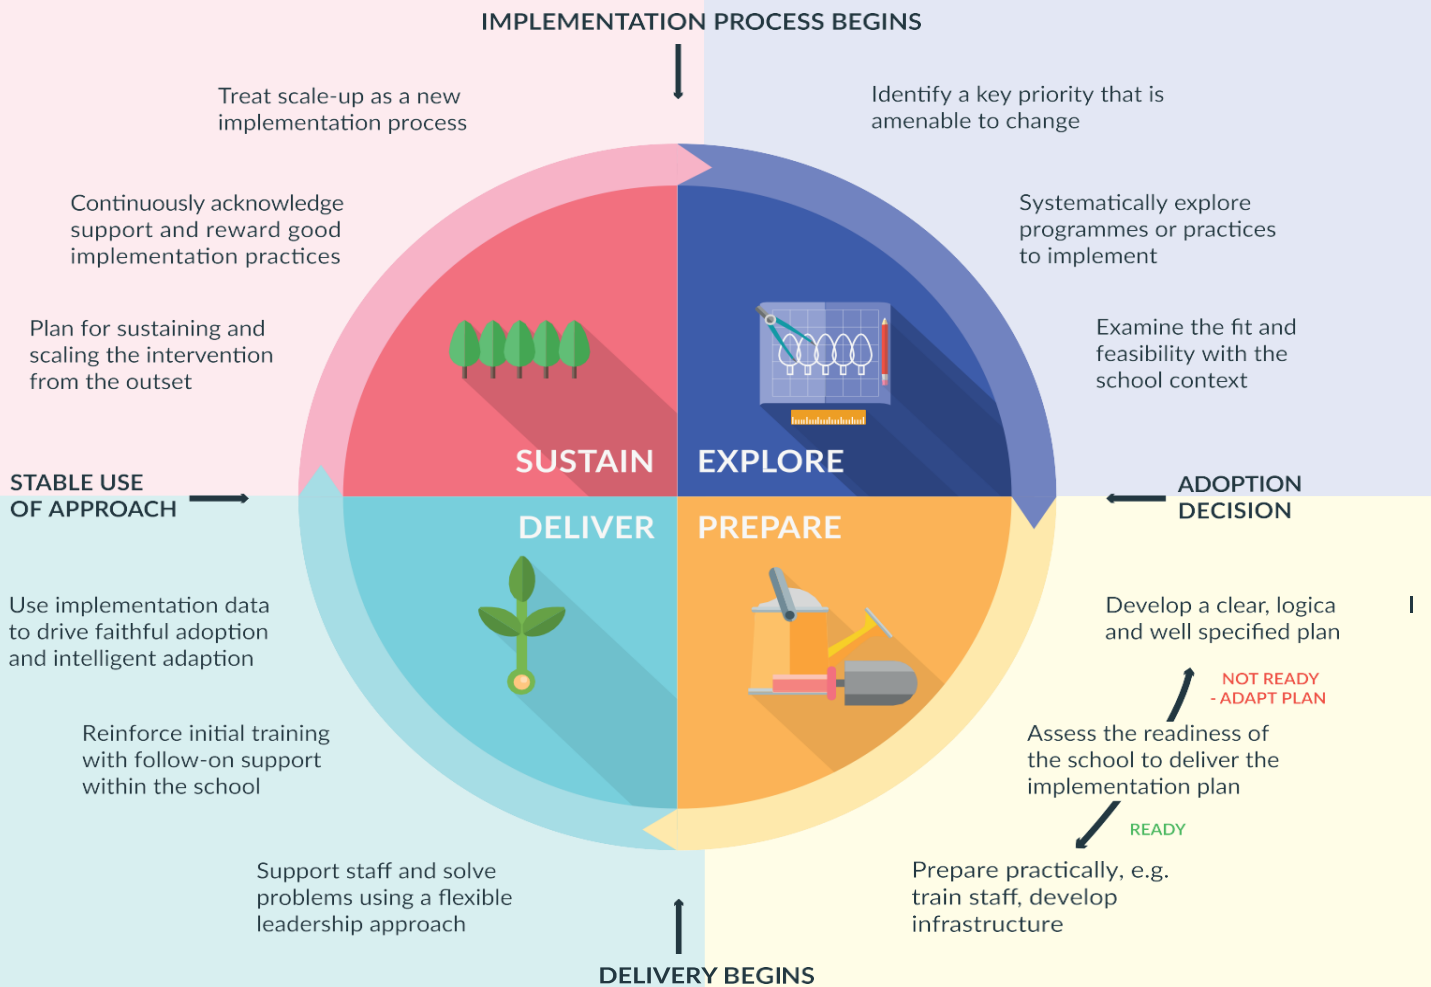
IMPLEMENTATION PROCESS BEGINS

Treat scale-up as a new implementation process

Continuously acknowledge support and reward good implementation practices

Plan for sustaining and scaling the intervention from the outset

Identify a key priority that is amenable to change

Systematically explore programmes or practices to implement

Examine the fit and feasibility with the school context

SUSTAIN

EXPLORE

DELIVER

PREPARE

STABLE USE OF APPROACH

ADOPTION DECISION

Use implementation data to drive faithful adoption and intelligent adaption

Reinforce initial training with follow-on support within the school

Support staff and solve problems using a flexible leadership approach

Develop a clear, logica and well specified plan

NOT READY - ADAPT PLAN

Assess the readiness of the school to deliver the implementation plan

READY

Prepare practically, e.g. train staff, develop infrastructure

DELIVERY BEGINS